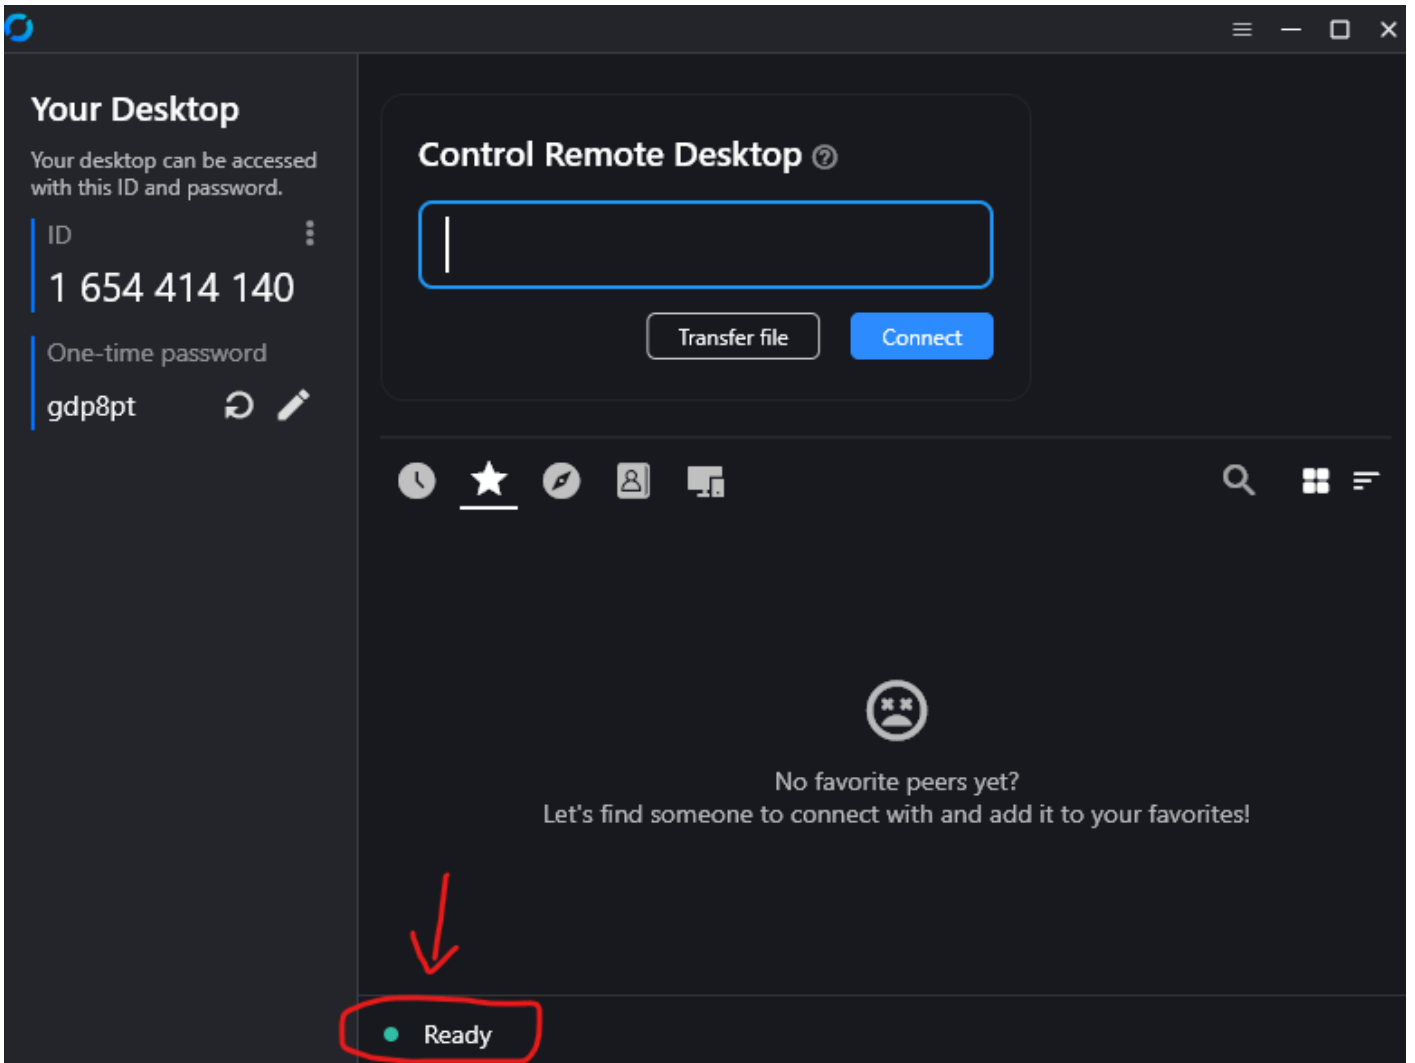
Your Desktop

Your desktop can be accessed with this ID and password.

ID

1 654 414 140

One-time password

gdp8pt

Control Remote Desktop

Transfer file

Connect

No favorite peers yet?
Let's find someone to connect with and add it to your favorites!

Ready